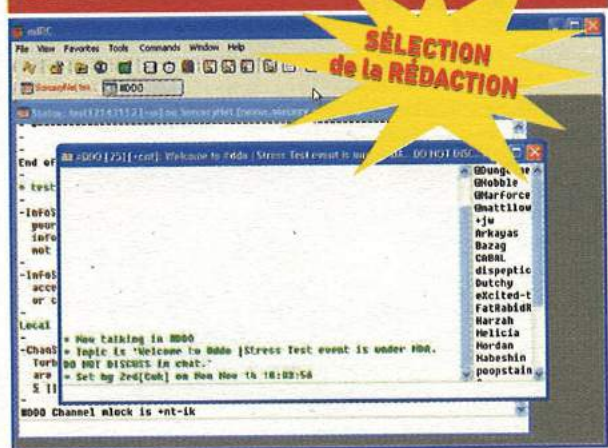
mIRC
File View Favorites Tools Commands Window Help
SÉLECTION de la RÉDACTION
SorceryNet
#DDO
Status: test[12143152] - on SorceryNet [mirc...
-
End of
-
* test
-
-InfoS
your
info
not
-
-InfoS
acce
or c
-
Local
-
-ChanS
Turb
are
5 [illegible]
#DDO [25] [+cnt]: Welcome to #ddo | Stress Test event is under NDA. DO NOT DISC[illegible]
* Now talking in #DDO
* Topic is 'Welcome to #ddo |Stress Test event is under NDA. DO NOT DISCUSS in chat.'
* Set by Zed[Cuk] on Mon Nov 14 18:03:56
@Dungeon
@Hobble
@Warforce
@mattllow
+jw
Arkayas
Bazag
CABAL
dispeptic
Dutchy
eXcited-t
FatRabidR
Harzah
Helicia
Hordan
Habeshin
poopstain
#DDO Channel mlock is +nt-ik